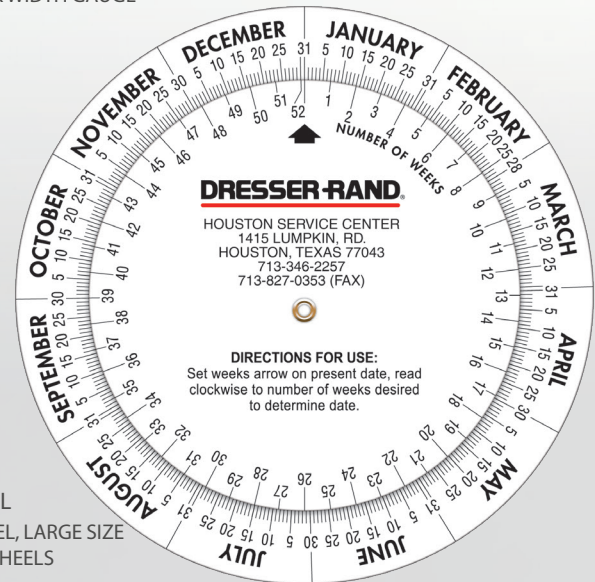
DECEMBER 5 10 15 20 25 31
JANUARY 5 10 15 20 25 31
FEBRUARY 5 10 15 20 25 28
MARCH 5 10 15 20 25 31
APRIL 5 10 15 20 25 30
MAY 5 10 15 20 25 31
JUNE 5 10 15 20 25 30
JULY 5 10 15 20 25 31
AUGUST 5 10 15 20 25 31
SEPTEMBER 5 10 15 20 25 30
OCTOBER 5 10 15 20 25 31
NOVEMBER 5 10 15 20 25 30

52 1 2 3 4 5 6 7 8 9 10 11 12 13 14 15 16 17 18 19 20 21 22 23 24 25 26 27 28 29 30 31 32 33 34 35 36 37 38 39 40 41 42 43 44 45 46 47 48 49 50 51

NUMBER OF WEEKS

DRESSER-RAND.

HOUSTON SERVICE CENTER
1415 LUMPKIN, RD.
HOUSTON, TEXAS 77043
713-346-2257
713-827-0353 (FAX)

DIRECTIONS FOR USE:
Set weeks arrow on present date, read clockwise to number of weeks desired to determine date.

L
EL, LARGE SIZE
HEELS